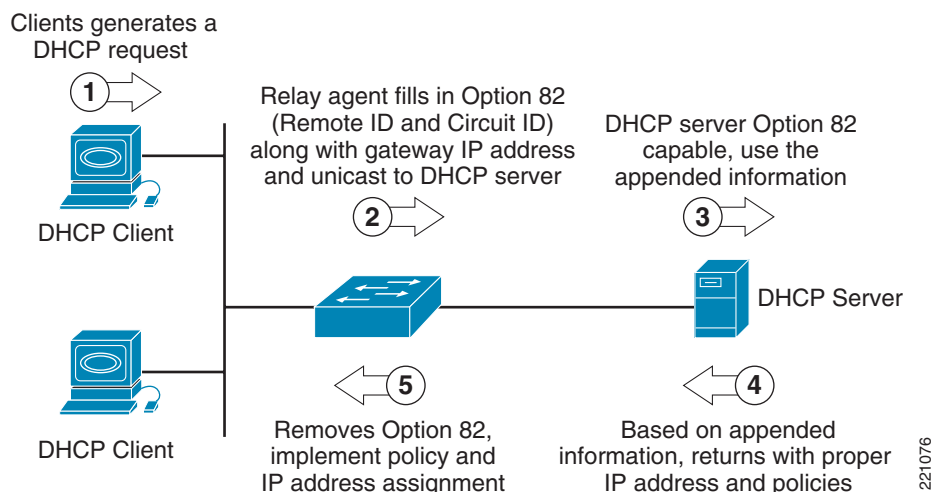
Clients generates a DHCP request

1

Relay agent fills in Option 82 (Remote ID and Circuit ID) along with gateway IP address and unicast to DHCP server

DHCP server Option 82 capable, use the appended information

2

3

DHCP Client

DHCP Server

5

4

DHCP Client

Removes Option 82, implement policy and IP address assignment

Based on appended information, returns with proper IP address and policies

221076